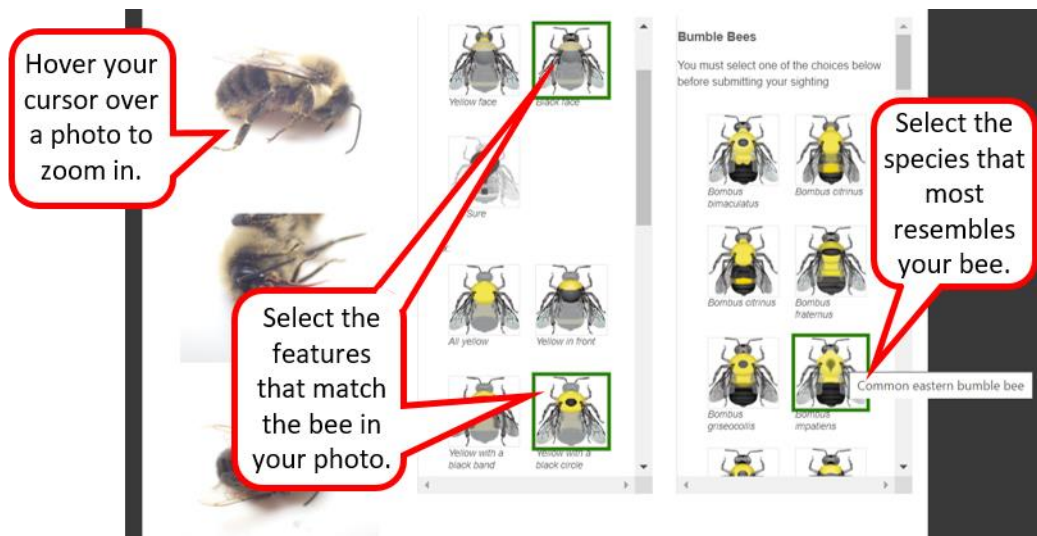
Hover your cursor over a photo to zoom in.

Yellow face

Black face

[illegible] Sure

All yellow

Yellow in front

Yellow with a black band

Yellow with a black circle

Select the features that match the bee in your photo.

Bumble Bees

You must select one of the choices below before submitting your sighting

Bombus bimaculatus

Bombus citrinus

Bombus citrinus

Bombus fraternus

Bombus griseocollis

Bombus impatiens

Common eastern bumble bee

Select the species that most resembles your bee.